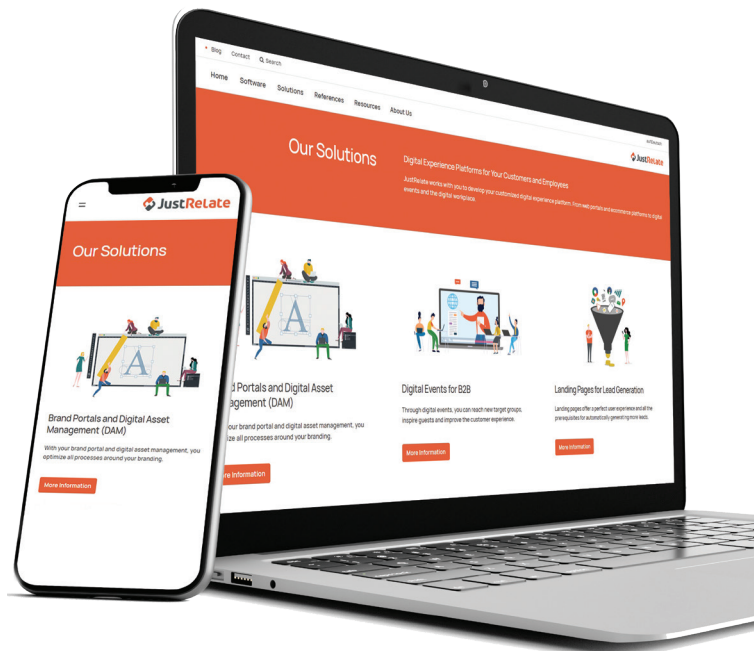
Blog Contact Search

Home Software Solutions References Resources About Us

JustRelate

Our Solutions

Digital Experience Platforms for Your Customers and Employees

JustRelate works with you to develop your customized digital experience platform. From web portals and ecommerce platforms to digital events and the digital workplace.

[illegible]d Portals and Digital Asset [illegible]agement (DAM)

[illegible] your brand portal and digital asset management, you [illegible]ize all processes around your branding.

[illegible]re Information

Digital Events for B2B

Through digital events, you can reach new target groups, inspire guests and improve the customer experience.

More Information

Landing Pages for Lead Generation

Landing pages offer a perfect user experience and all the prerequisites for automatically generating more leads.

More Information

JustRelate

Our Solutions

Brand Portals and Digital Asset Management (DAM)

With your brand portal and digital asset management, you optimize all processes around your branding.

More Information